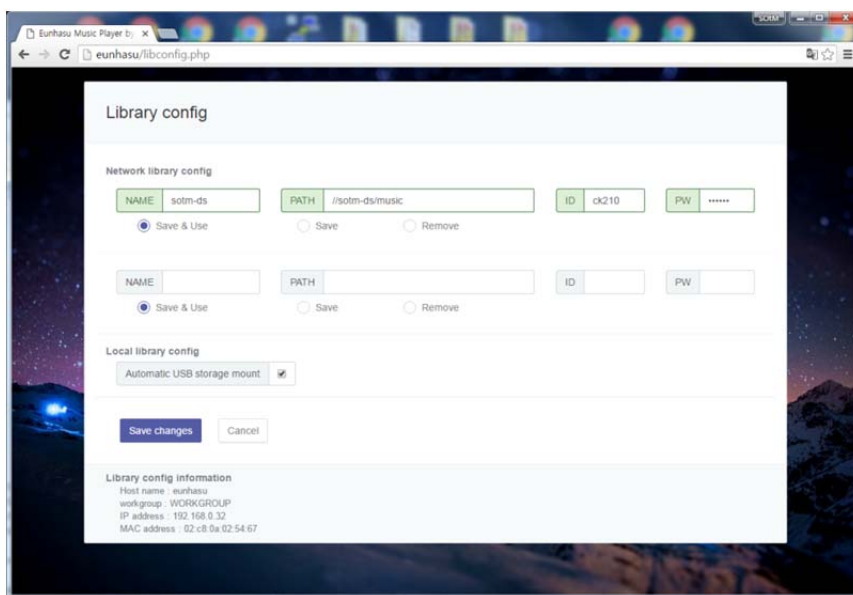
Eunhasu Music Player by ×

SOtM

eunhasu/libconfig.php

Library config

Network library config

NAME sotm-ds PATH //sotm-ds/music ID ck210 PW ••••••

Save & Use Save Remove

NAME PATH ID PW

Save & Use Save Remove

Local library config

Automatic USB storage mount

Save changes Cancel

Library config information
Host name : eunhasu
workgroup : WORKGROUP
IP address : 192.168.0.32
MAC address : 02:c8:0a:02:54:67